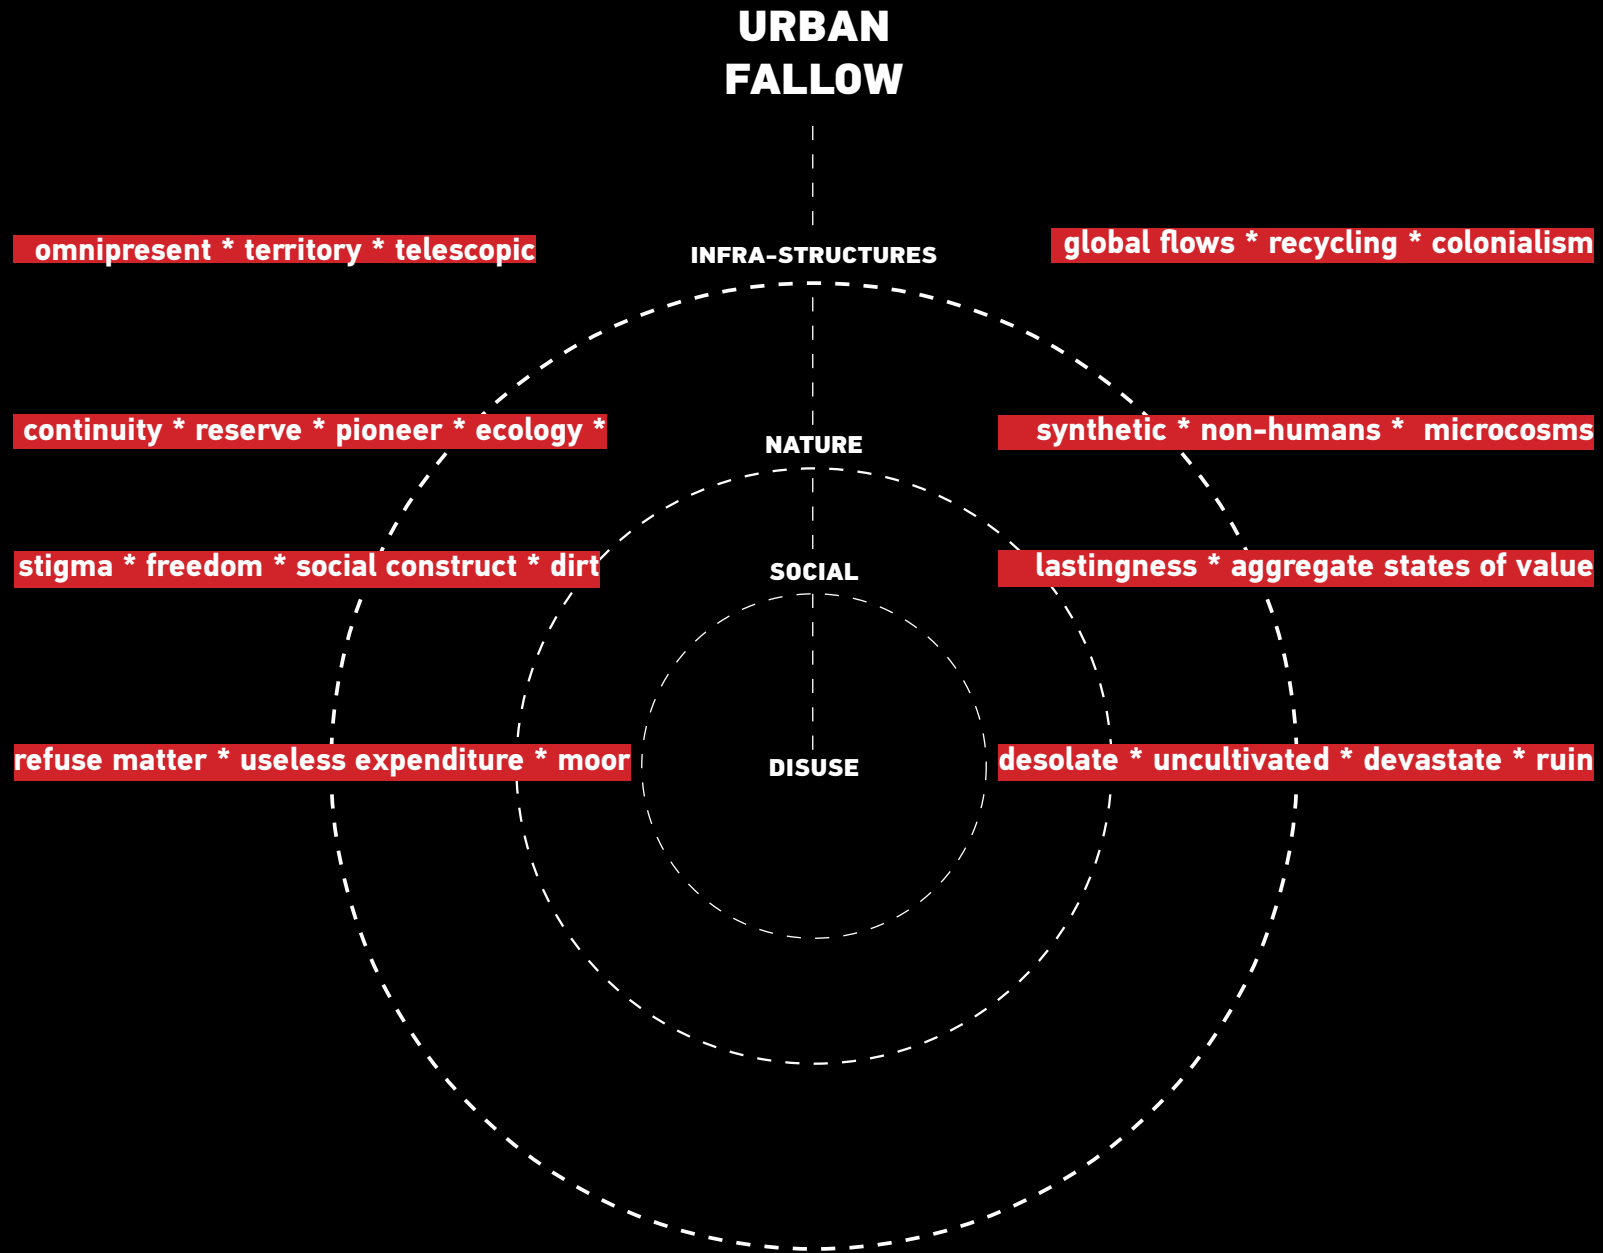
URBAN
FALLOW

omnipresent * territory * telescopic

INFRA-STRUCTURES

global flows * recycling * colonialism

continuity * reserve * pioneer * ecology *

NATURE

synthetic * non-humans * microcosms

stigma * freedom * social construct * dirt

SOCIAL

lastingness * aggregate states of value

refuse matter * useless expenditure * moor

DISUSE

desolate * uncultivated * devastate * ruin